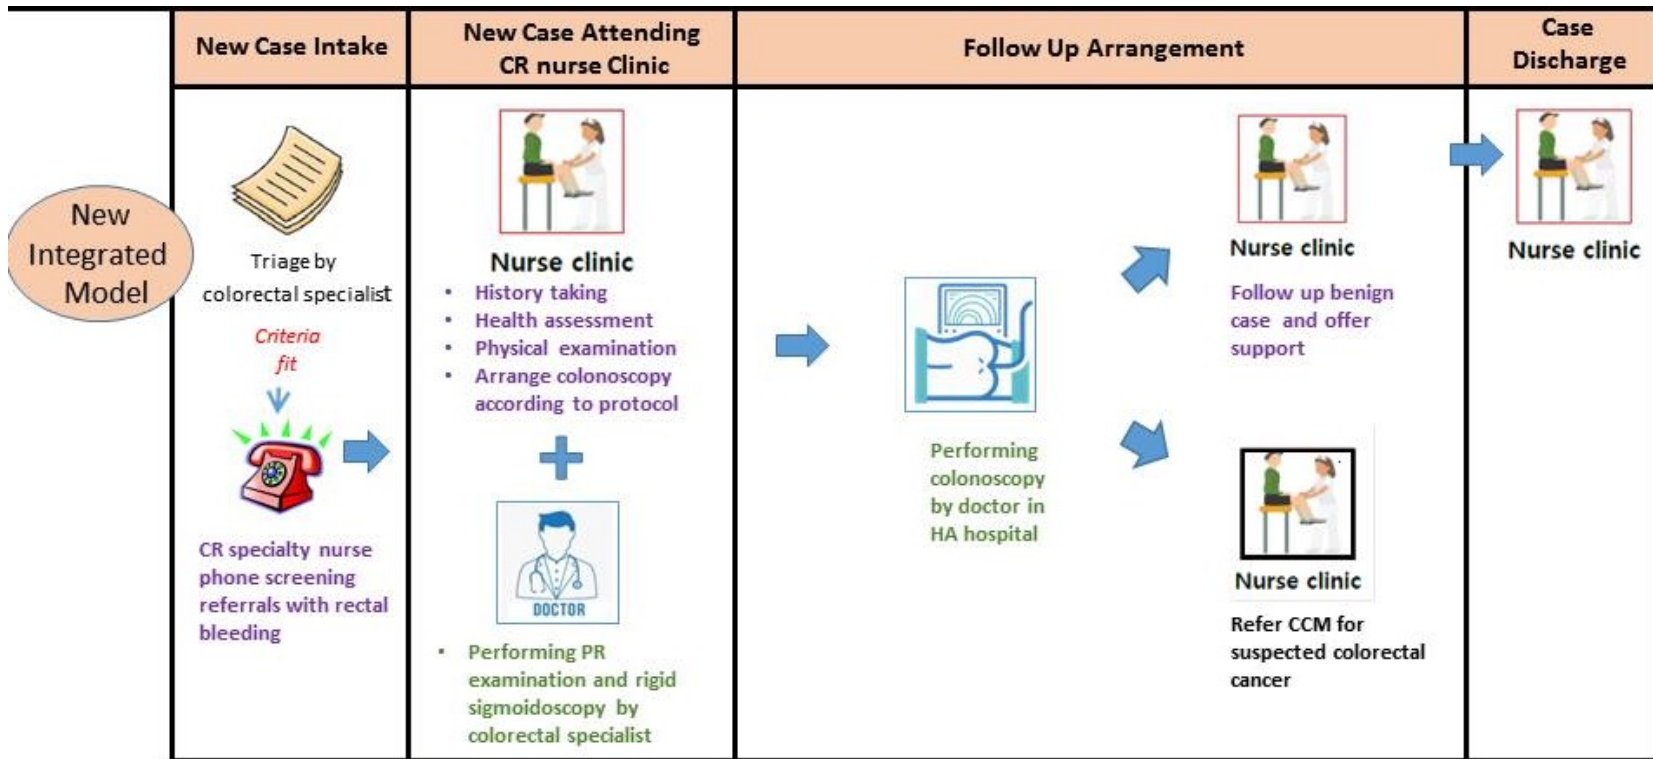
New Integrated Model

New Case Intake

Triage by colorectal specialist

Criteria fit

CR specialty nurse phone screening referrals with rectal bleeding

New Case Attending CR nurse Clinic

Nurse clinic

- History taking
- Health assessment
- Physical examination
- Arrange colonoscopy according to protocol

DOCTOR

- Performing PR examination and rigid sigmoidoscopy by colorectal specialist

Follow Up Arrangement

Performing colonoscopy by doctor in HA hospital

Nurse clinic

Follow up benign case and offer support

Nurse clinic

Refer CCM for suspected colorectal cancer

Case Discharge

Nurse clinic